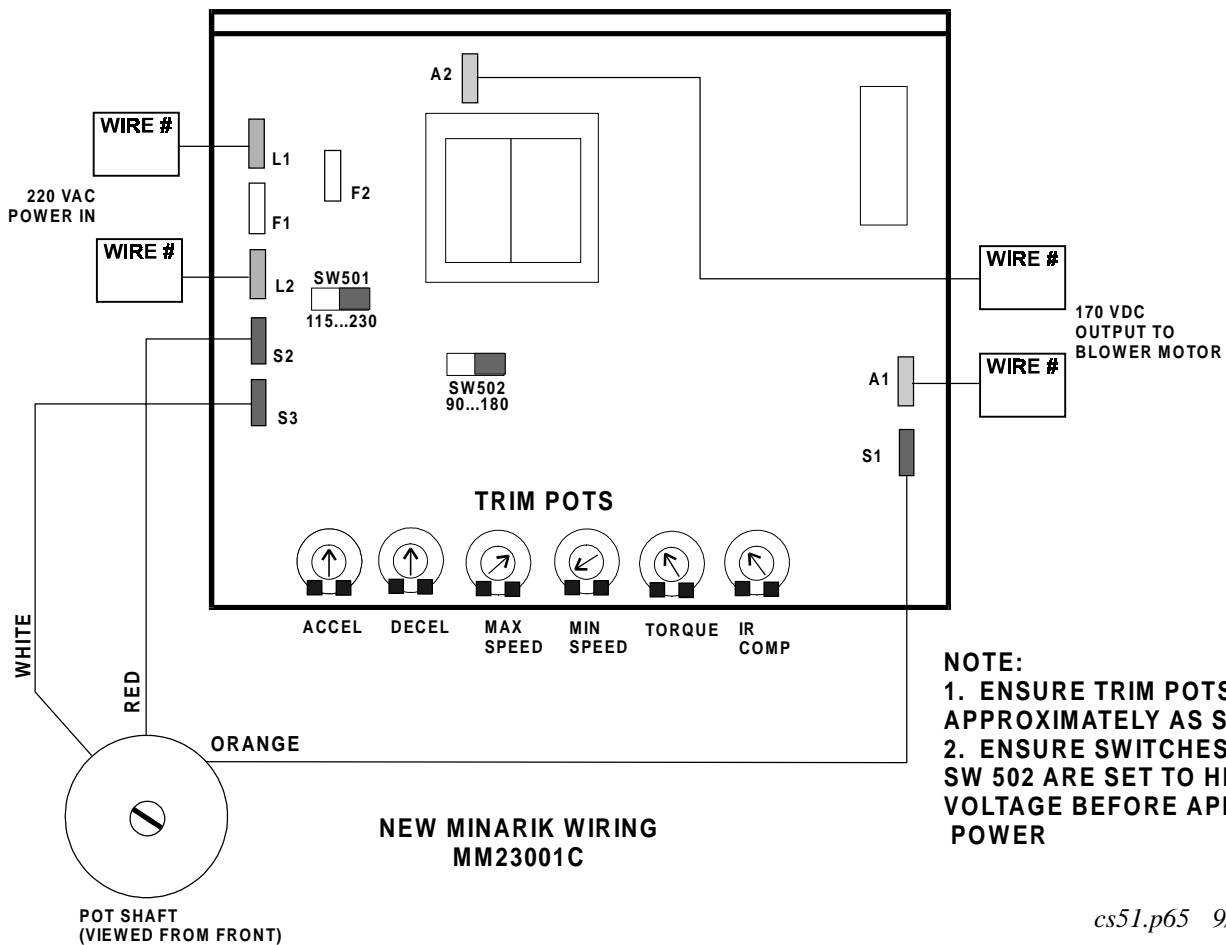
A2

WIRE #

L1

F2

220 VAC
POWER IN

F1

WIRE #

L2

SW501
115...230

WIRE #

170 VDC
OUTPUT TO
BLOWER MOTOR

S2

A1

WIRE #

SW502
90...180

S3

S1

TRIM POTS

ACCEL DECEL MAX SPEED MIN SPEED TORQUE IR COMP

WHITE

RED

ORANGE

NOTE:
1. ENSURE TRIM POTS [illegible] APPROXIMATELY AS S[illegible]
2. ENSURE SWITCHES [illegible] SW 502 ARE SET TO HI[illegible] VOLTAGE BEFORE AP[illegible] POWER

NEW MINARIK WIRING
MM23001C

POT SHAFT
(VIEWED FROM FRONT)

cs51.p65 9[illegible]